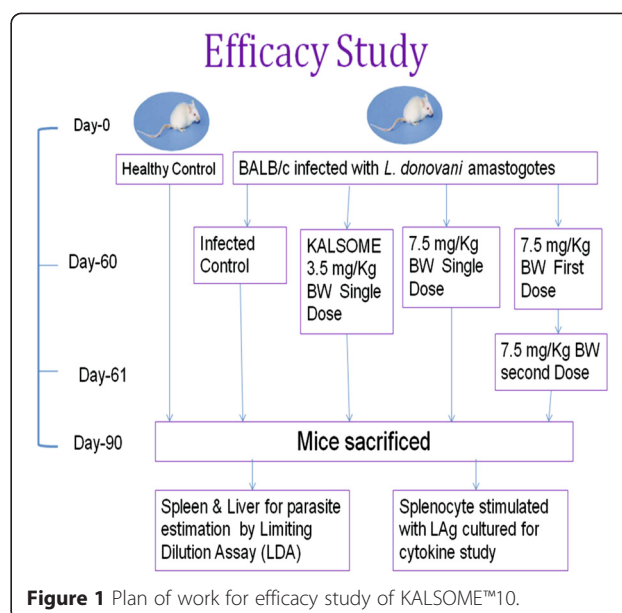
Efficacy Study

Day-0

Healthy Control

BALB/c infected with *L. donovani* amastogotes

Day-60

Infected Control

KALSOME 3.5 mg/Kg BW Single Dose

7.5 mg/Kg BW Single Dose

7.5 mg/Kg BW First Dose

Day-61

7.5 mg/Kg BW second Dose

Day-90

Mice sacrificed

Spleen & Liver for parasite estimation by Limiting Dilution Assay (LDA)

Splenocyte stimulated with LAg cultured for cytokine study

**Figure 1** Plan of work for efficacy study of KALSOME™10.